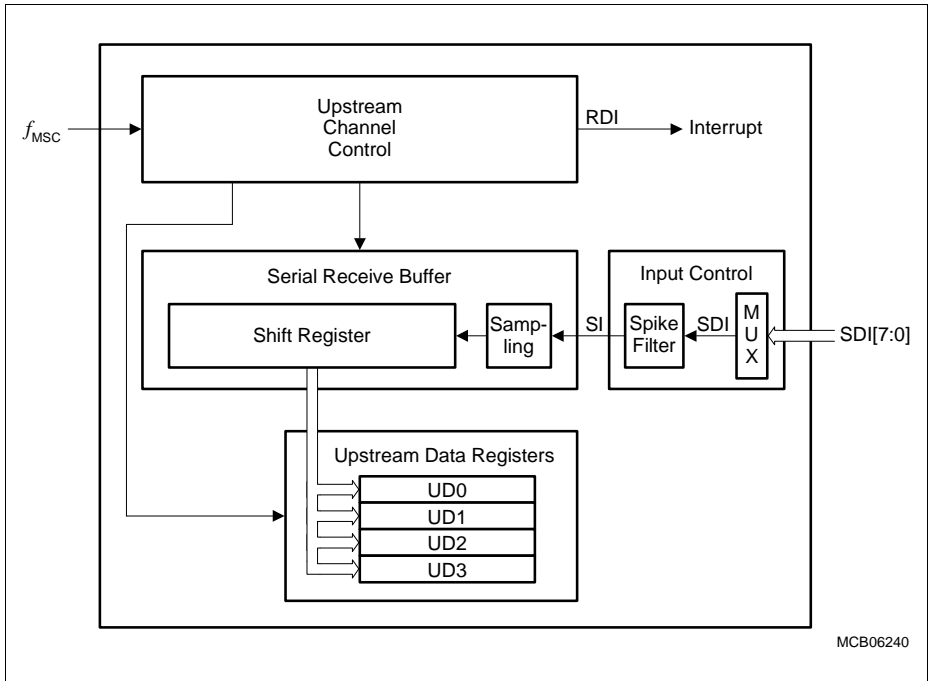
$f_{MSC}$

Upstream Channel Control

RDI

Interrupt

Serial Receive Buffer

Shift Register

Sampling

SI

Input Control

Spike Filter

SDI

M U X

SDI[7:0]

Upstream Data Registers

UD0

UD1

UD2

UD3

MCB06240